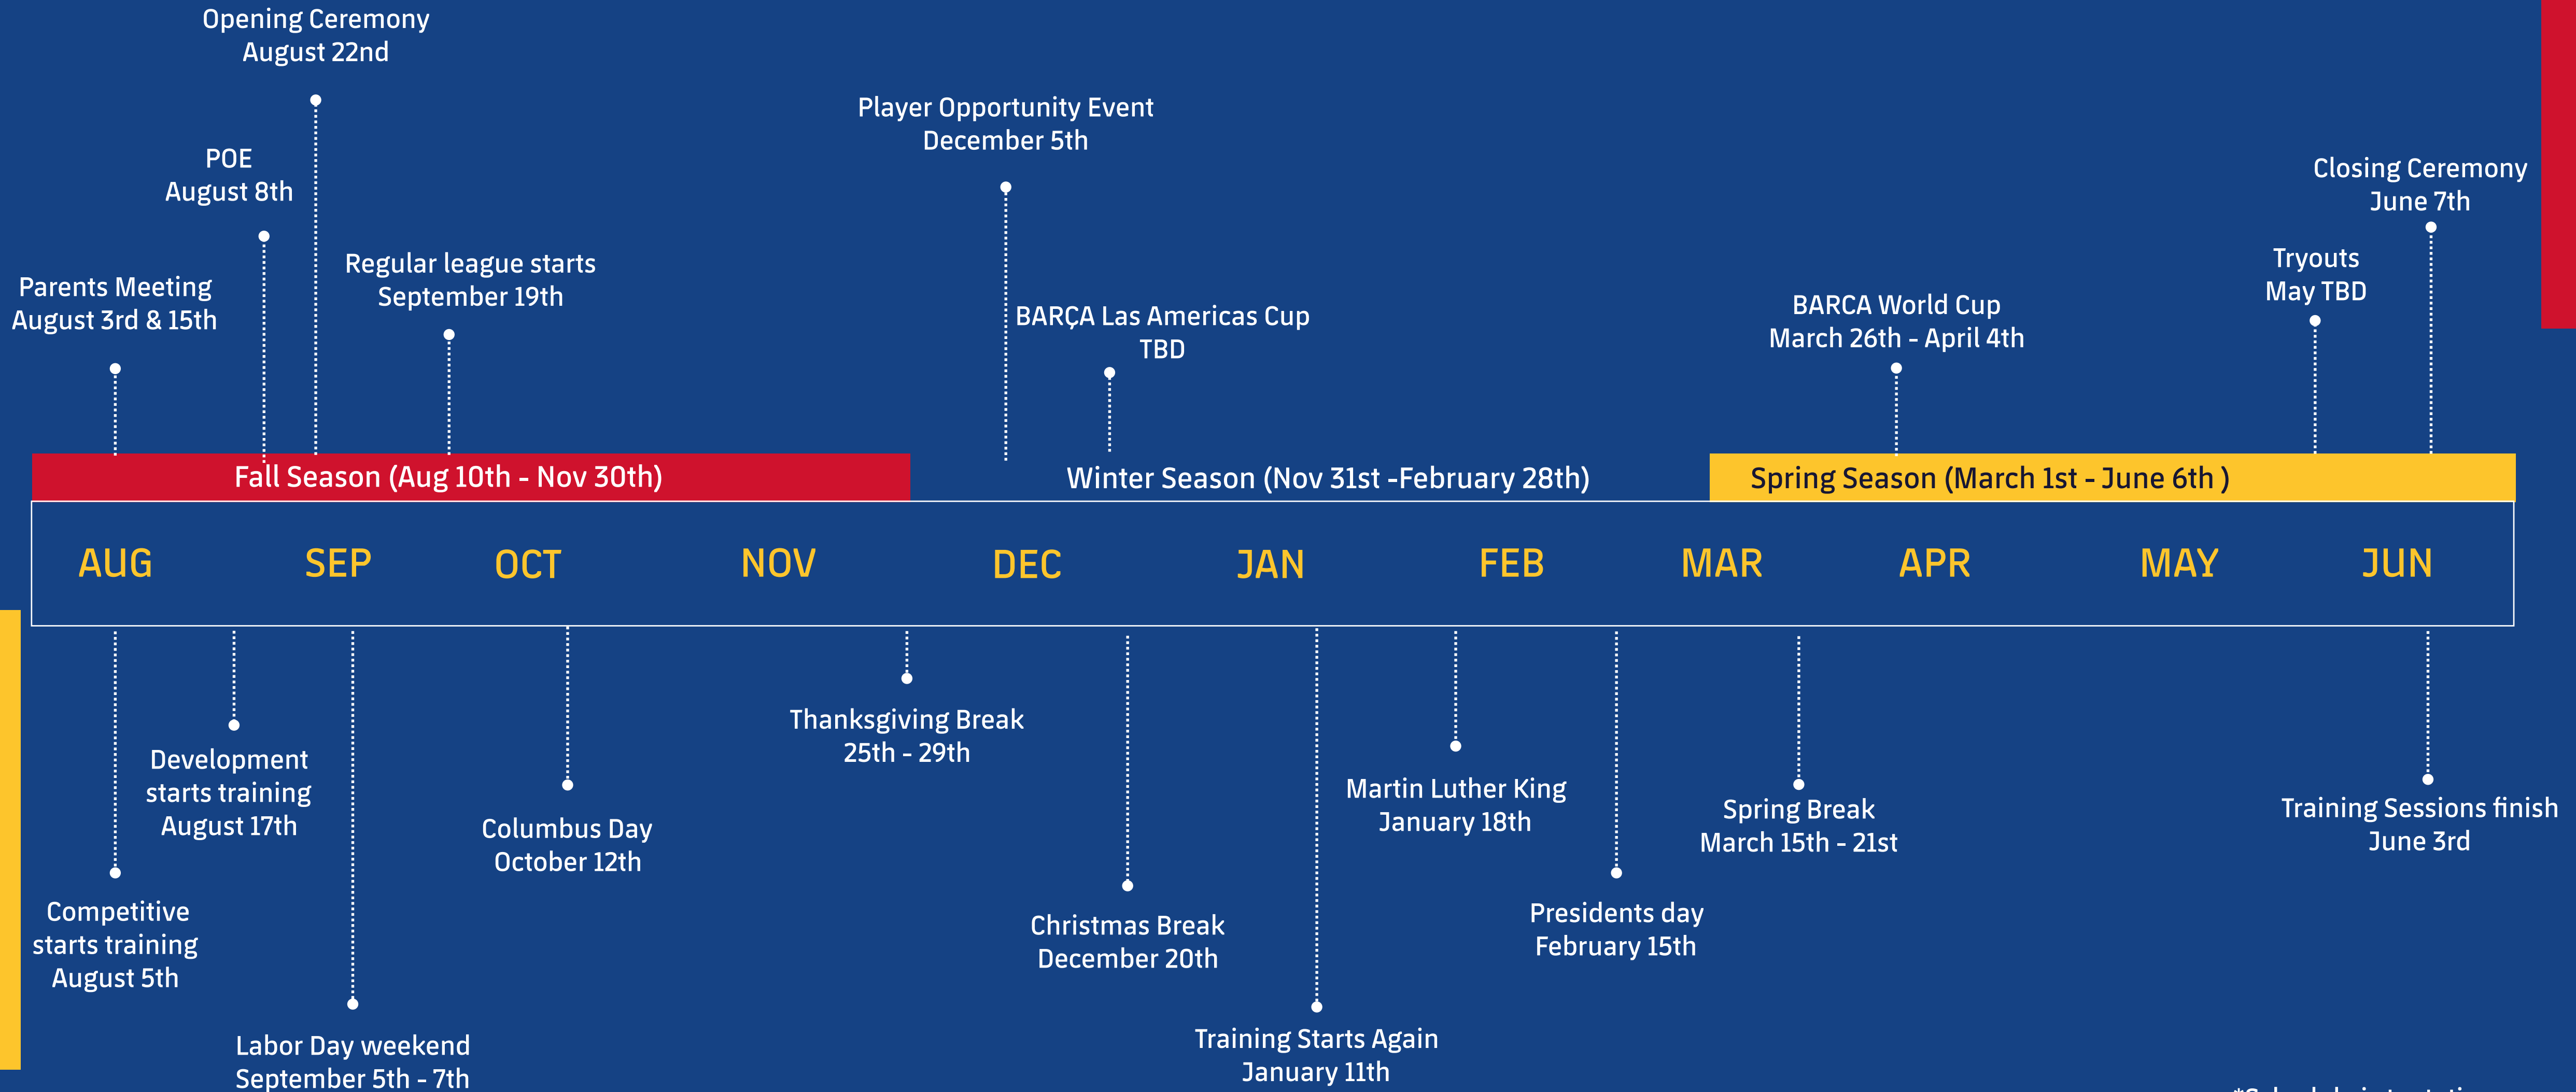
Opening Ceremony
August 22nd

POE
August 8th

Parents Meeting
August 3rd & 15th

Regular league starts
September 19th

Player Opportunity Event
December 5th

BARÇA Las Americas Cup
TBD

Closing Ceremony
June 7th

Tryouts
May TBD

BARCA World Cup
March 26th - April 4th

Fall Season (Aug 10th - Nov 30th)

Winter Season (Nov 31st -February 28th)

Spring Season (March 1st - June 6th )

AUG SEP OCT NOV DEC JAN FEB MAR APR MAY JUN

Development starts training
August 17th

Competitive starts training
August 5th

Labor Day weekend
September 5th - 7th

Columbus Day
October 12th

Thanksgiving Break
25th - 29th

Christmas Break
December 20th

Training Starts Again
January 11th

Martin Luther King
January 18th

Presidents day
February 15th

Spring Break
March 15th - 21st

Training Sessions finish
June 3rd

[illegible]